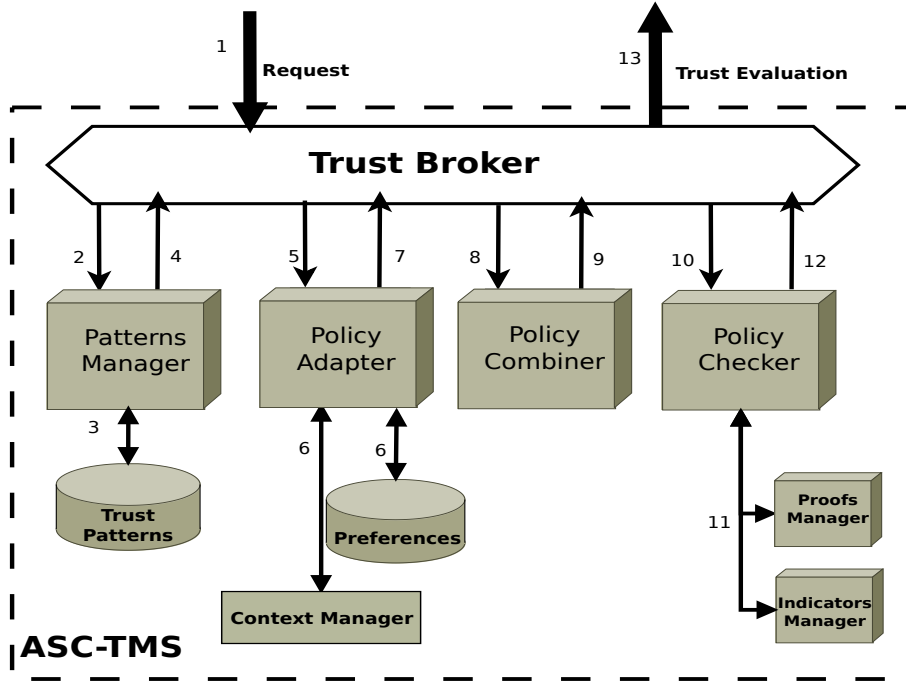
1
Request

13
Trust Evaluation

Trust Broker

2
4
5
7
8
9
10
12

Patterns Manager

Policy Adapter

Policy Combiner

Policy Checker

3

6

6

Trust Patterns

Preferences

Context Manager

11

Proofs Manager

Indicators Manager

ASC-TMS